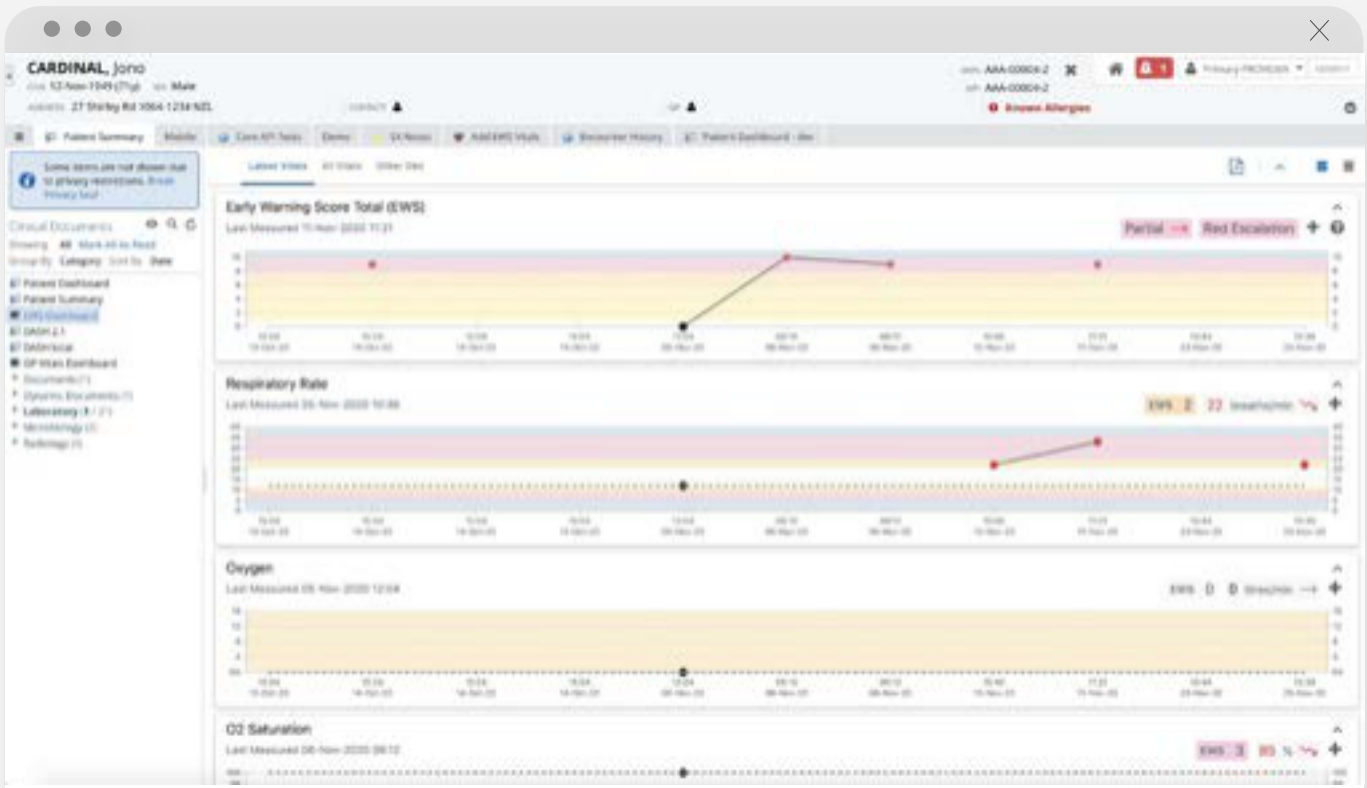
CARDINAL, Jono

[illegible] Male

27 Shirley Rd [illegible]

AAA-00004-2

AAA-00004-2

Known Allergies

Patient Summary

Some items are not shown due to privacy restrictions.

Clinical Documents

Patient Dashboard

Patient Summary

EWS Dashboard

Documents

Laboratory

Latest Vitals

Early Warning Score Total (EWS)

Last Measured 11-Nov-2020 11:21

Partial

Red Escalation

Respiratory Rate

Last Measured 26-Nov-2020 10:06

EWS 2 22 breaths/min

Oxygen

Last Measured 06-Nov-2020 12:04

EWS 0 0

O2 Saturation

Last Measured 06-Nov-2020 09:12

EWS 3 93 %